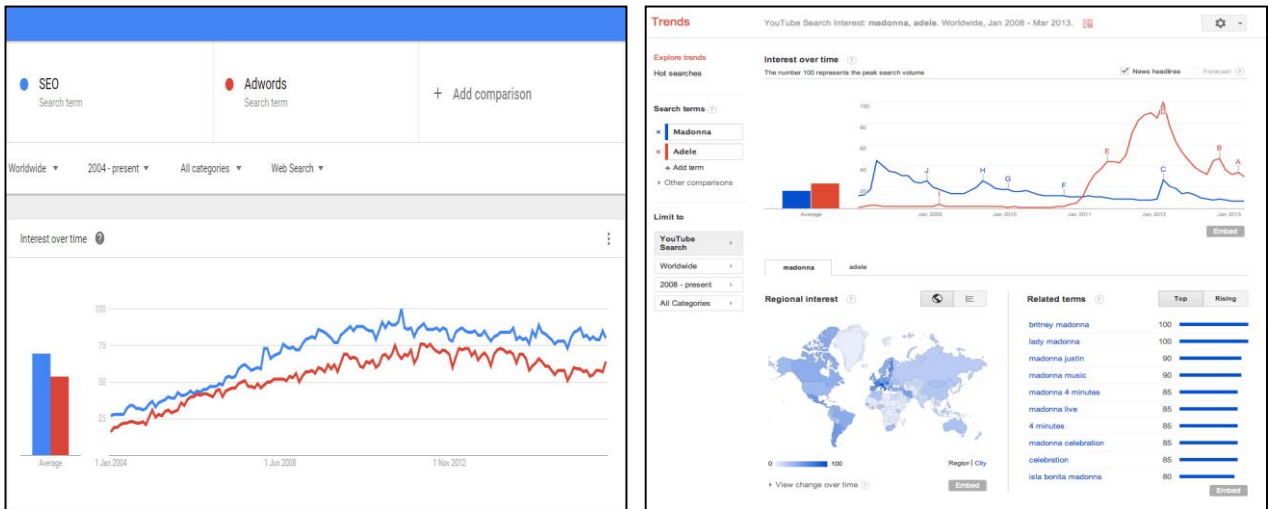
SEO
Search term

Adwords
Search term

+ Add comparison

Worldwide ▾ 2004 - present ▾ All categories ▾ Web Search ▾

Interest over time ?

100
75
50
25

Average
1 Jan 2004
1 Jun 2008
1 Nov 2012

Trends
YouTube Search Interest: madonna, adele. Worldwide, Jan 2008 - Mar 2013.

Explore trends
Hot searches

Search terms ?
× Madonna
× Adele
+ Add term
▸ Other comparisons

Limit to
YouTube Search ▸
Worldwide ▸
2008 - present ▸
All Categories ▸

Interest over time ?
The number 100 represents the peak search volume
News headlines Forecast ?

100
80
60
40
20
Average
Jan 2009
Jan 2010
Jan 2011
Jan 2012
Jan 2013
J H G F E D C B A
Embed

madonna adele

Regional interest ?
0 100
Region | City
▸ View change over time ?
Embed

Related terms ?
Top Rising

| | |
|---|---|
| britney madonna | 100 |
| lady madonna | 100 |
| madonna justin | 90 |
| madonna music | 90 |
| madonna 4 minutes | 85 |
| madonna live | 85 |
| 4 minutes | 85 |
| madonna celebration | 85 |
| celebration | 85 |
| isla bonita madonna | 80 |

Embed